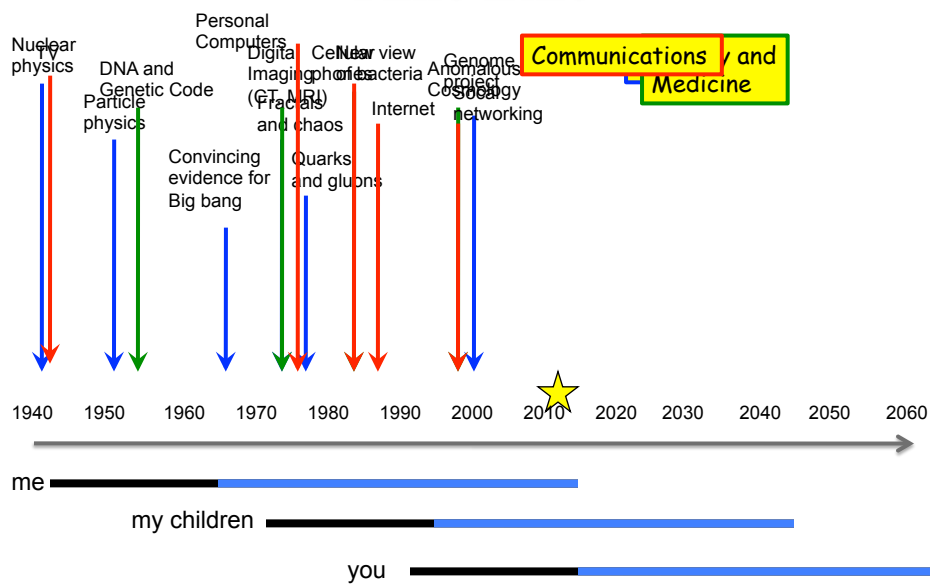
Nuclear physics

TV

DNA and Genetic Code

Particle physics

Convincing evidence for Big bang

Personal Computers

Digital Imaging (CT, MRI)

Fractals and chaos

Quarks and gluons

Cell phones

New view of bacteria

Internet

Anomalous Cosmology

Genome project

Social networking

Communications

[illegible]y and Medicine

1940 1950 1960 1970 1980 1990 2000 2010 2020 2030 2040 2050 2060

me

my children

you